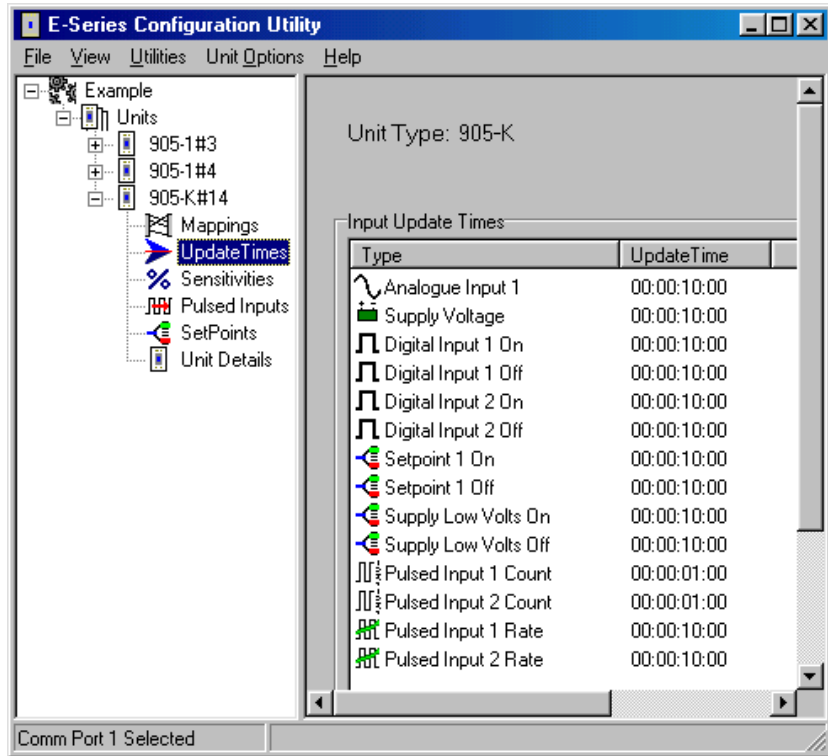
E-Series Configuration Utility

File View Utilities Unit Options Help

Example
Units
905-1#3
905-1#4
905-K#14
Mappings
UpdateTimes
Sensitivities
Pulsed Inputs
SetPoints
Unit Details

Unit Type: 905-K

Input Update Times

| Type | UpdateTime |
|---|---|
| Analogue Input 1 | 00:00:10:00 |
| Supply Voltage | 00:00:10:00 |
| Digital Input 1 On | 00:00:10:00 |
| Digital Input 1 Off | 00:00:10:00 |
| Digital Input 2 On | 00:00:10:00 |
| Digital Input 2 Off | 00:00:10:00 |
| Setpoint 1 On | 00:00:10:00 |
| Setpoint 1 Off | 00:00:10:00 |
| Supply Low Volts On | 00:00:10:00 |
| Supply Low Volts Off | 00:00:10:00 |
| Pulsed Input 1 Count | 00:00:01:00 |
| Pulsed Input 2 Count | 00:00:01:00 |
| Pulsed Input 1 Rate | 00:00:10:00 |
| Pulsed Input 2 Rate | 00:00:10:00 |

Comm Port 1 Selected